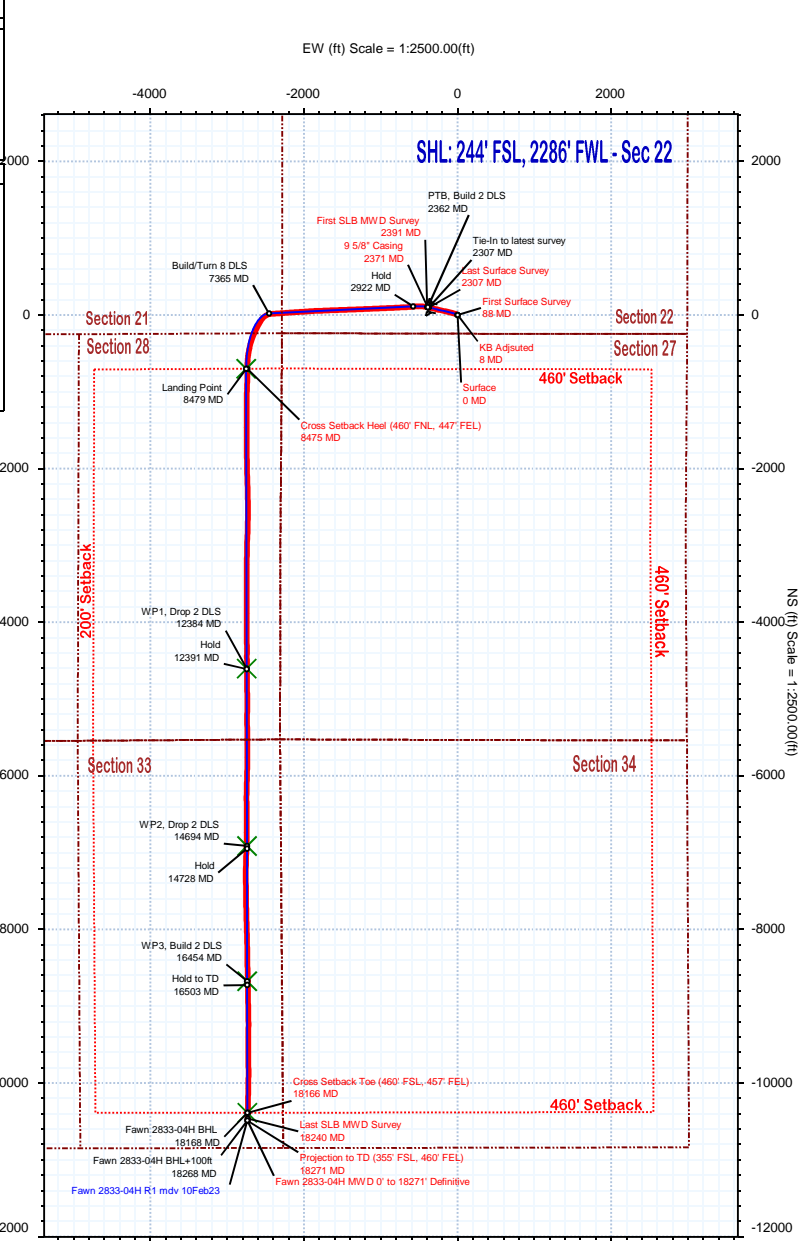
EW (ft) Scale = 1:2500.00(ft)

-4000 -2000 0 2000

SHL: 244' FSL, 2286' FWL - Sec 22

2000 2000

PTB, Build 2 DLS
2362 MD

First SLB MWD Survey
2391 MD

9 5/8" Casing
2371 MD

Tie-In to latest survey
2307 MD

Build/Turn 8 DLS
7365 MD

Hold
2922 MD

Last Surface Survey
2307 MD

First Surface Survey
88 MD

0 0

Section 21

Section 22

Section 28

Section 27

KB Adjsuted
8 MD

Surface
0 MD

460' Setback

Landing Point
8479 MD

Cross Setback Heel (460' FNL, 447' FEL)
8475 MD

-2000 -2000

200' Setback

460' Setback

NS (ft) Scale = 1:2500.00(ft)

WP1, Drop 2 DLS
12384 MD

Hold
12391 MD

-4000 -4000

Section 33

Section 34

-6000 -6000

WP2, Drop 2 DLS
14694 MD

Hold
14728 MD

-8000 -8000

WP3, Build 2 DLS
16454 MD

Hold to TD
16503 MD

-10000 -10000

Cross Setback Toe (460' FSL, 457' FEL)
18166 MD

460' Setback

Fawn 2833-04H BHL
18168 MD

Last SLB MWD Survey
18240 MD

Fawn 2833-04H BHL+100ft
18268 MD

Projection to TD (355' FSL, 460' FEL)
18271 MD

Fawn 2833-04H MWD 0' to 18271' Definitive

Fawn 2833-04H R1 mdv 10Feb23

-12000 -12000